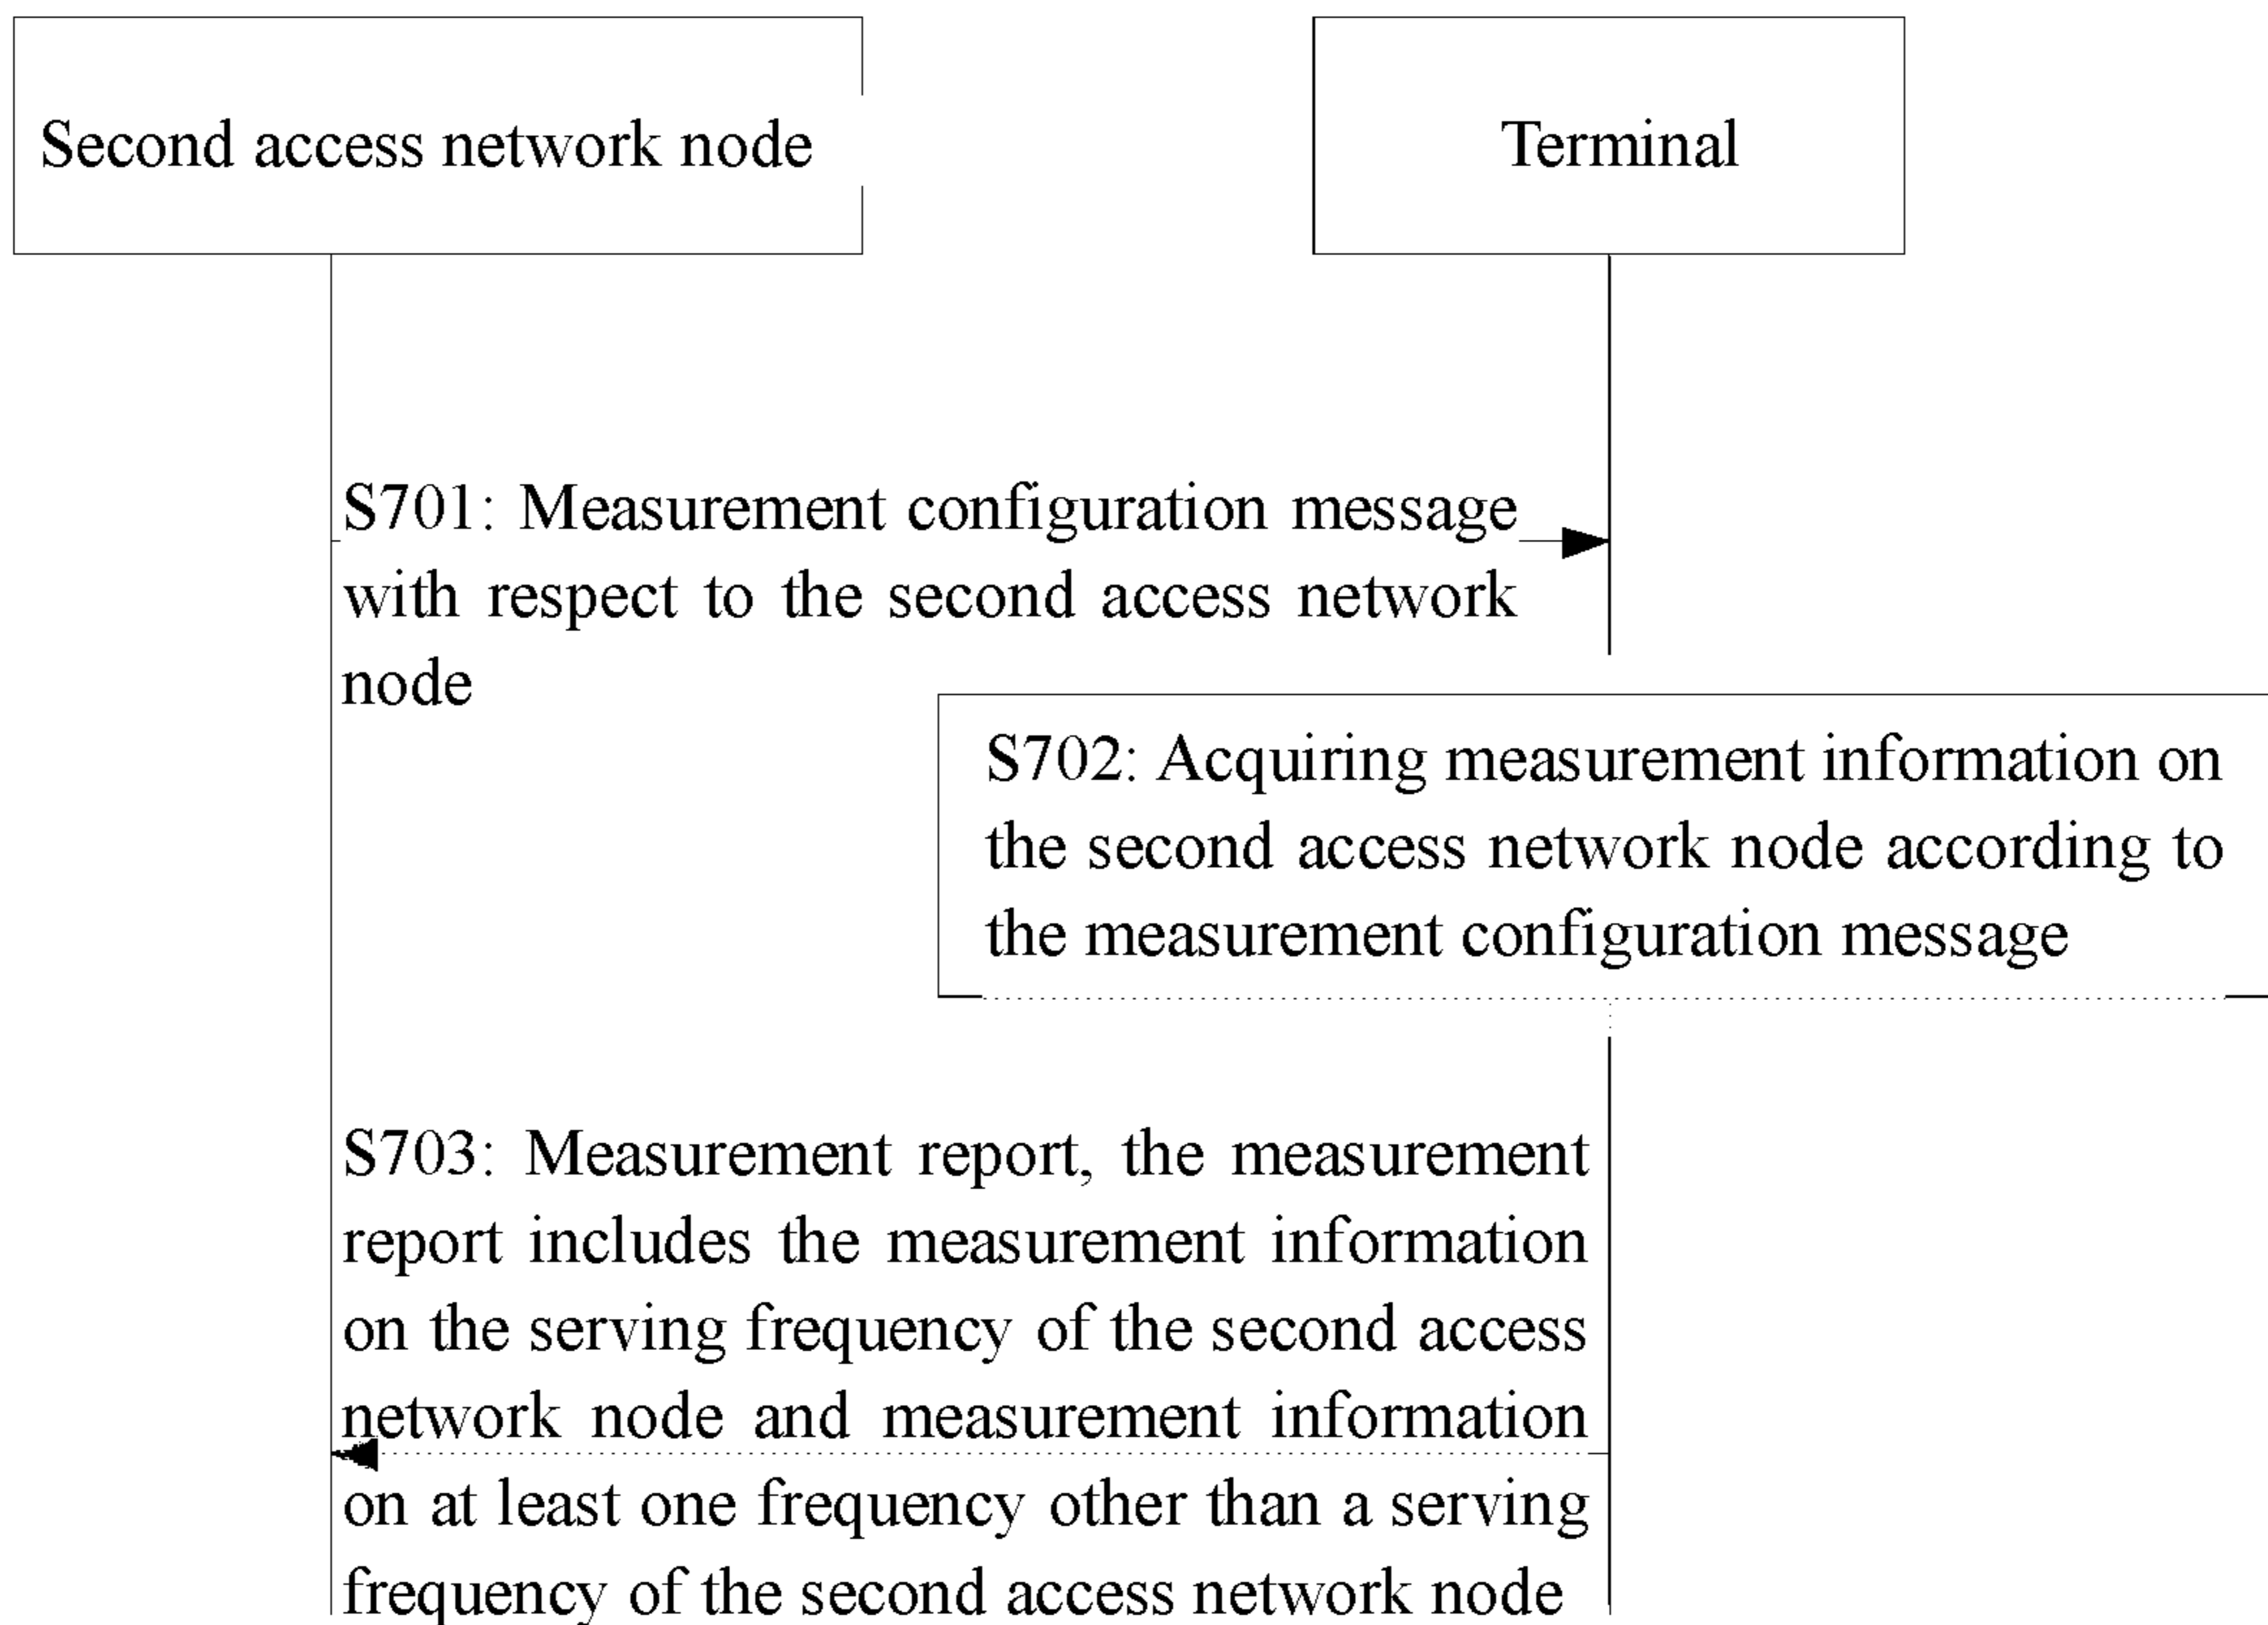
Second access network node

Terminal

S701: Measurement configuration message with respect to the second access network node

S702: Acquiring measurement information on the second access network node according to the measurement configuration message

S703: Measurement report, the measurement report includes the measurement information on the serving frequency of the second access network node and measurement information on at least one frequency other than a serving frequency of the second access network node